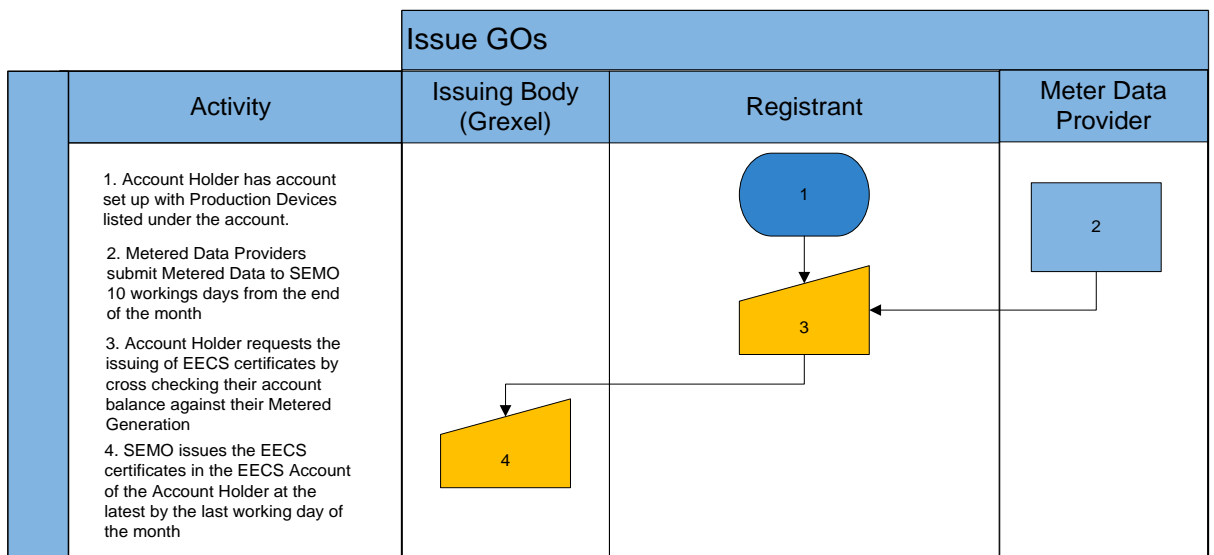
Issue GOs

| Activity | Issuing Body (Grexel) | Registrant | Meter Data Provider |
|---|---|---|---|

1. Account Holder has account set up with Production Devices listed under the account.

2. Metered Data Providers submit Metered Data to SEMO 10 workings days from the end of the month

3. Account Holder requests the issuing of EECS certificates by cross checking their account balance against their Metered Generation

4. SEMO issues the EECS certificates in the EECS Account of the Account Holder at the latest by the last working day of the month

1

2

3

4